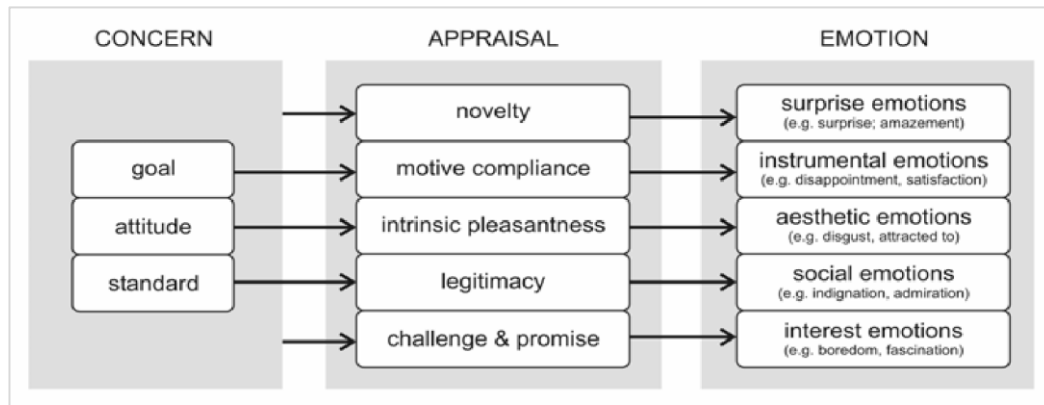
CONCERN

goal

attitude

standard

APPRAISAL

novelty

motive compliance

intrinsic pleasantness

legitimacy

challenge & promise

EMOTION

surprise emotions
(e.g. surprise; amazement)

instrumental emotions
(e.g. disappointment, satisfaction)

aesthetic emotions
(e.g. disgust, attracted to)

social emotions
(e.g. indignation, admiration)

interest emotions
(e.g. boredom, fascination)